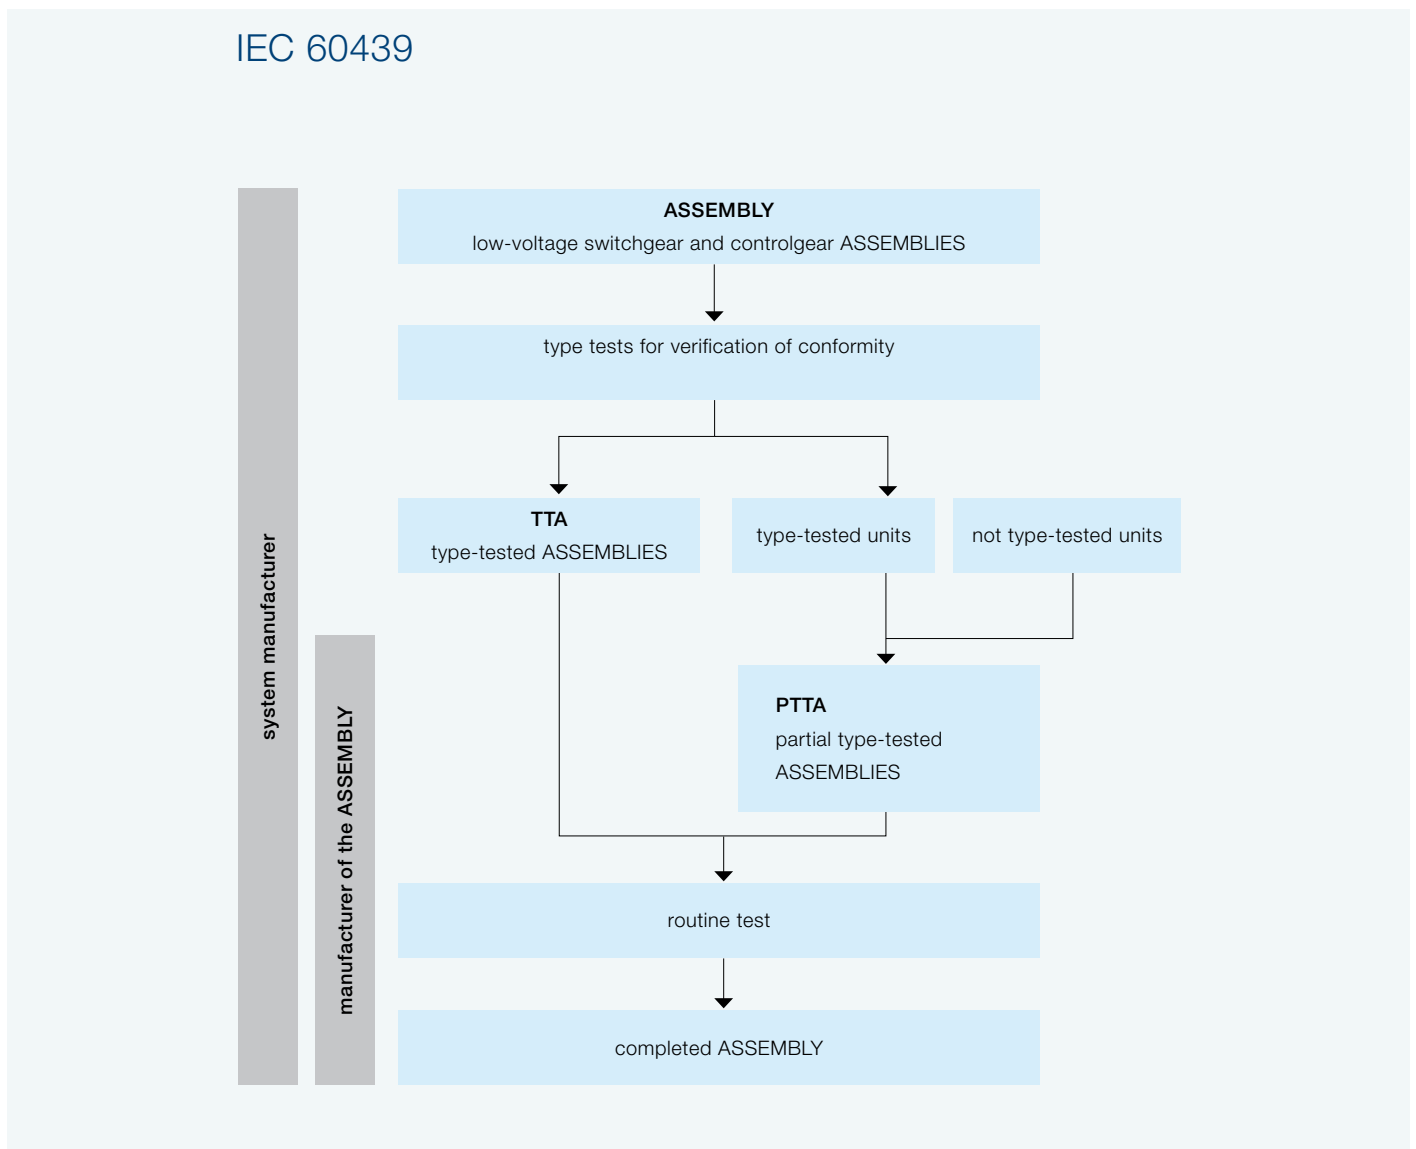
IEC 60439

system manufacturer

manufacturer of the ASSEMBLY

ASSEMBLY
low-voltage switchgear and controlgear ASSEMBLIES

type tests for verification of conformity

TTA
type-tested ASSEMBLIES

type-tested units

not type-tested units

PTTA
partial type-tested ASSEMBLIES

routine test

completed ASSEMBLY